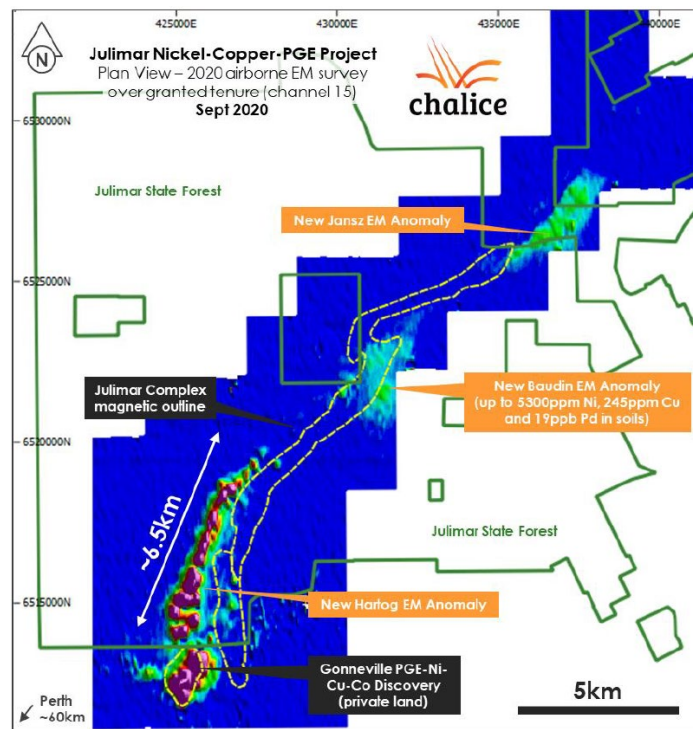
425000E
430000E
435000E
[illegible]0000E

N

Julimar Nickel-Copper-PGE Project
Plan View – 2020 airborne EM survey over granted tenure (channel 15)
Sept 2020

chalice

6530000N

Julimar State Forest

New Jansz EM Anomaly

6525000N

Julimar Complex magnetic outline

New Baudin EM Anomaly (up to 5300ppm Ni, 245ppm Cu and 19ppb Pd in soils)

6520000N

~6.5km

Julimar State Forest

6515000N

New Hartog EM Anomaly

Gonneville PGE-Ni-Cu-Co Discovery (private land)

Perth ~60km

5km